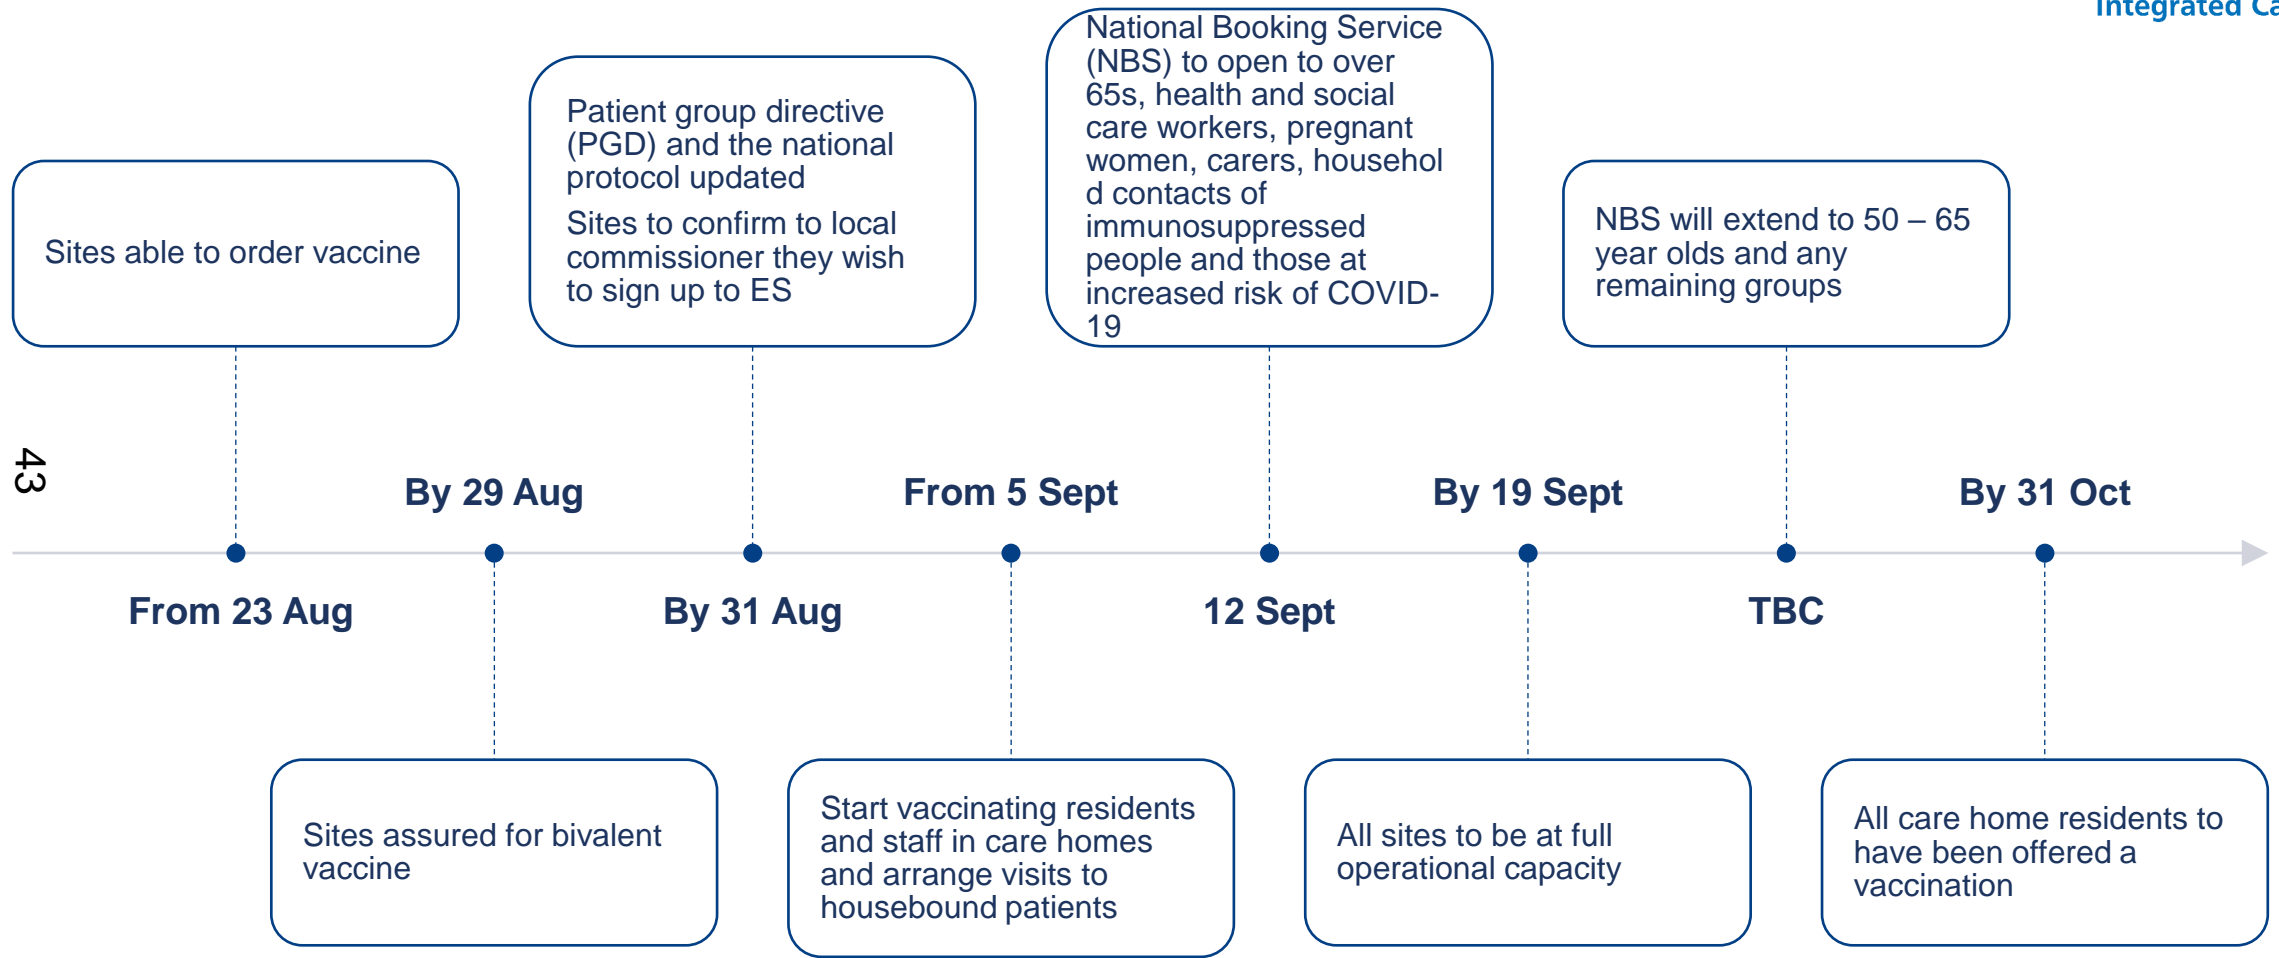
Integrated Ca

43

Sites able to order vaccine

Patient group directive (PGD) and the national protocol updated

Sites to confirm to local commissioner they wish to sign up to ES

National Booking Service (NBS) to open to over 65s, health and social care workers, pregnant women, carers, househol d contacts of immunosuppressed people and those at increased risk of COVID-19

NBS will extend to 50 – 65 year olds and any remaining groups

By 29 Aug

From 5 Sept

By 19 Sept

By 31 Oct

From 23 Aug

By 31 Aug

12 Sept

TBC

Sites assured for bivalent vaccine

Start vaccinating residents and staff in care homes and arrange visits to housebound patients

All sites to be at full operational capacity

All care home residents to have been offered a vaccination